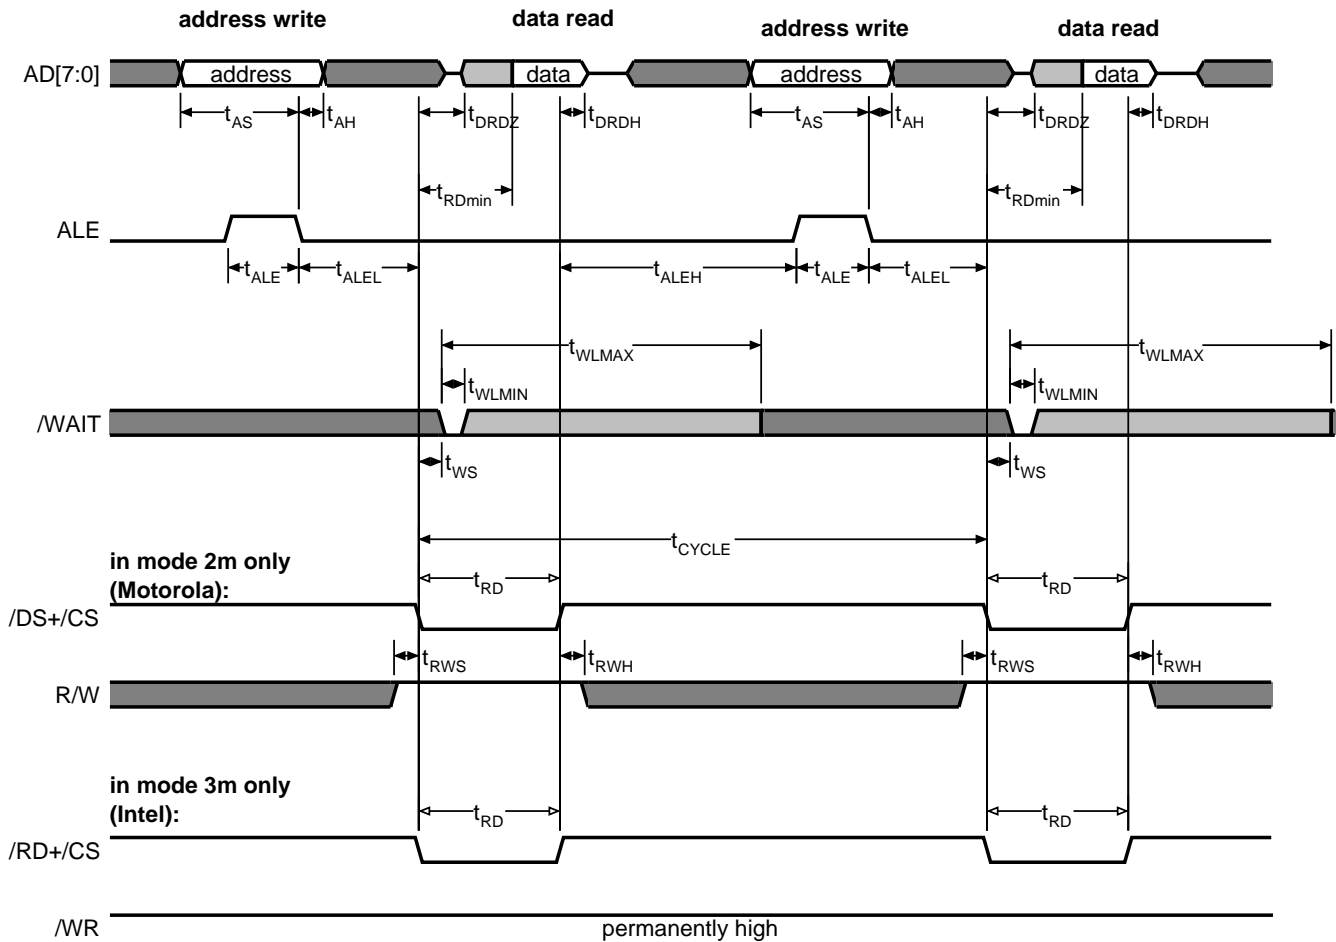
address write

data read

address write

data read

AD[7:0]

address

data

address

data

$t_{AS}$ $t_{AH}$ $t_{DRDZ}$ $t_{DRDH}$ $t_{AS}$ $t_{AH}$ $t_{DRDZ}$ $t_{DRDH}$

$t_{RDmin}$ $t_{RDmin}$

ALE

$t_{ALE}$ $t_{ALEL}$ $t_{ALEH}$ $t_{ALE}$ $t_{ALEL}$

$t_{WLMAX}$ $t_{WLMAX}$

$t_{WLMIN}$ $t_{WLMIN}$

/WAIT

$t_{WS}$ $t_{WS}$

$t_{CYCLE}$

in mode 2m only (Motorola):

$t_{RD}$ $t_{RD}$

/DS+/CS

$t_{RWS}$ $t_{RWH}$ $t_{RWS}$ $t_{RWH}$

R/W

in mode 3m only (Intel):

$t_{RD}$ $t_{RD}$

/RD+/CS

/WR

permanently high